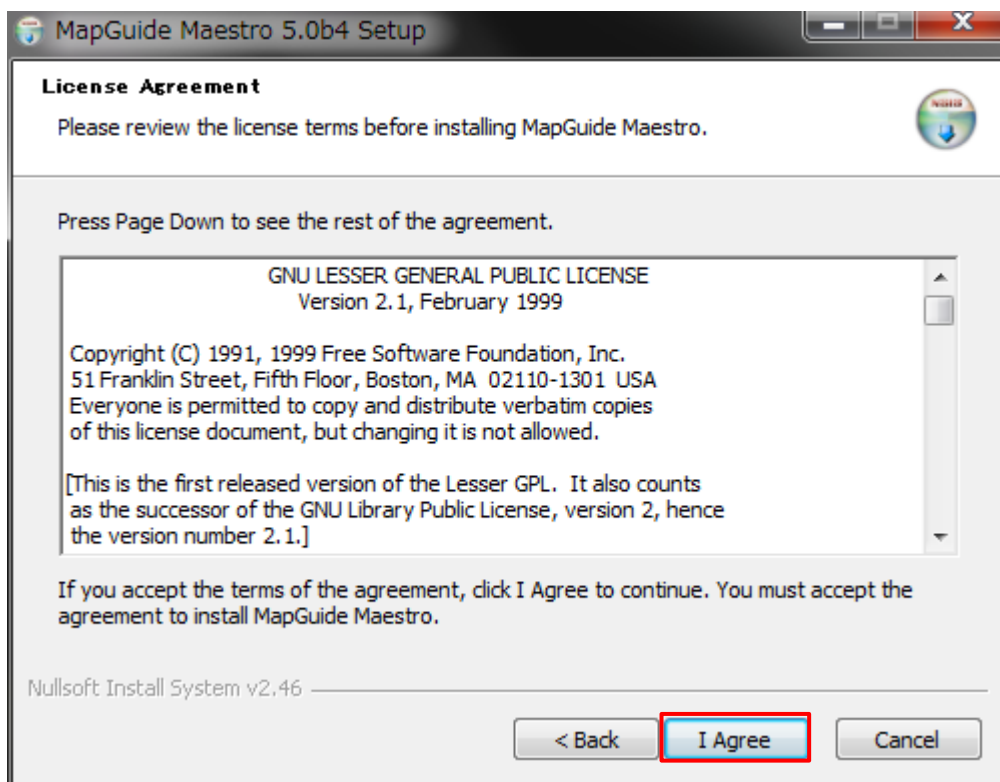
MapGuide Maestro 5.0b4 Setup

License Agreement

Please review the license terms before installing MapGuide Maestro.

Press Page Down to see the rest of the agreement.

GNU LESSER GENERAL PUBLIC LICENSE
Version 2.1, February 1999

Copyright (C) 1991, 1999 Free Software Foundation, Inc.
51 Franklin Street, Fifth Floor, Boston, MA 02110-1301 USA
Everyone is permitted to copy and distribute verbatim copies of this license document, but changing it is not allowed.

[This is the first released version of the Lesser GPL. It also counts as the successor of the GNU Library Public License, version 2, hence the version number 2.1.]

If you accept the terms of the agreement, click I Agree to continue. You must accept the agreement to install MapGuide Maestro.

Nullsoft Install System v2.46

< Back

I Agree

Cancel